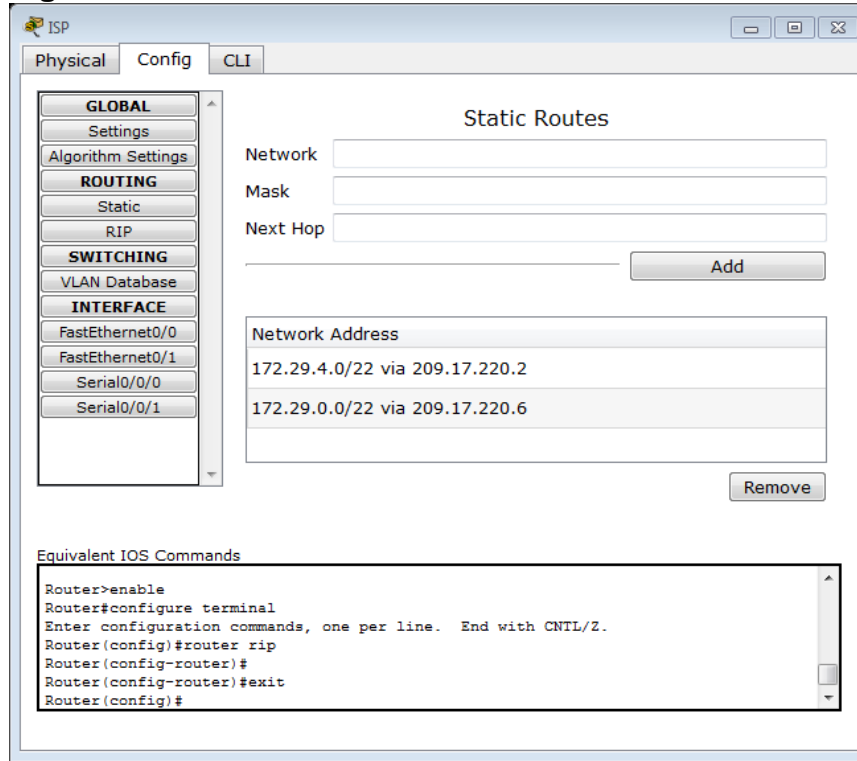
ISP

Physical | Config | CLI

GLOBAL
Settings
Algorithm Settings
ROUTING
Static
RIP
SWITCHING
VLAN Database
INTERFACE
FastEthernet0/0
FastEthernet0/1
Serial0/0/0
Serial0/0/1

Static Routes

Network
Mask
Next Hop

Add

| Network Address |
|---|
| 172.29.4.0/22 via 209.17.220.2 |
| 172.29.0.0/22 via 209.17.220.6 |

Remove

Equivalent IOS Commands

Router>enable
Router#configure terminal
Enter configuration commands, one per line. End with CNTL/Z.
Router(config)#router rip
Router(config-router)#
Router(config-router)#exit
Router(config)#